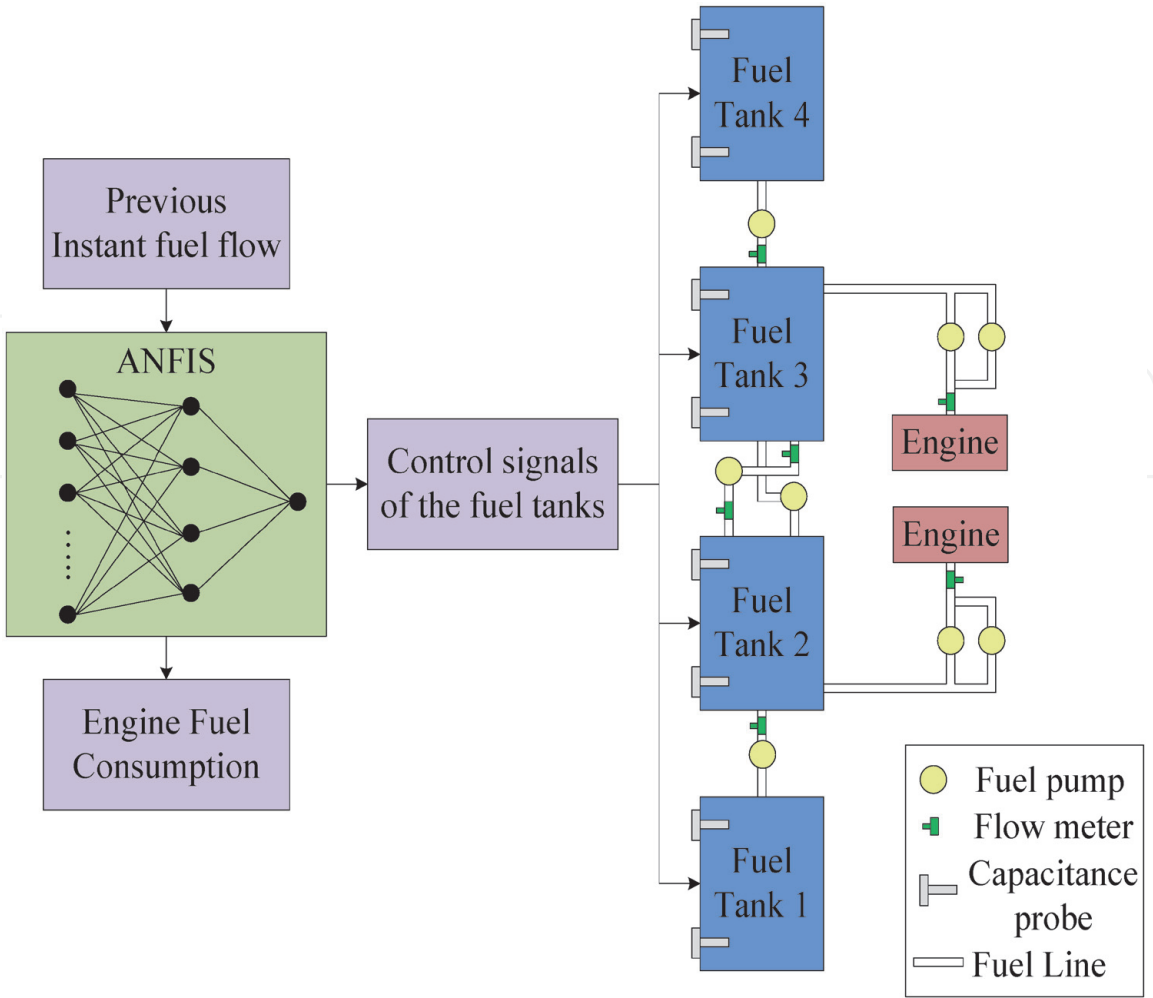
Previous Instant fuel flow

ANFIS

Engine Fuel Consumption

Control signals of the fuel tanks

Fuel Tank 4

Fuel Tank 3

Engine

Engine

Fuel Tank 2

Fuel Tank 1

Fuel pump
Flow meter
Capacitance probe
Fuel Line